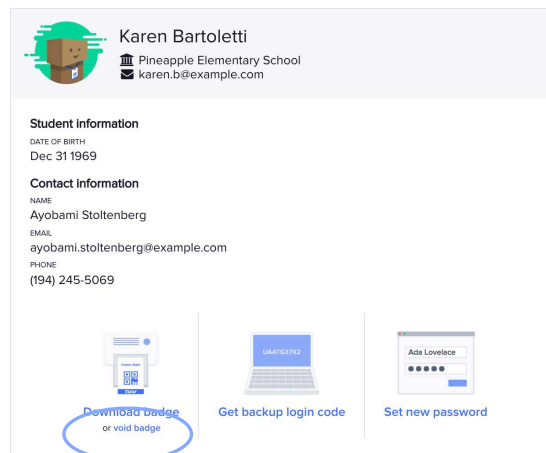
Karen Bartoletti
Pineapple Elementary School
karen.b@example.com

Student information
DATE OF BIRTH
Dec 31 1969

Contact information
NAME
Ayobami Stoltenberg
EMAIL
ayobami.stoltenberg@example.com
PHONE
(194) 245-5069

UAATG37X2

Ada Lovelace

Download badge
or void badge

Get backup login code

Set new password